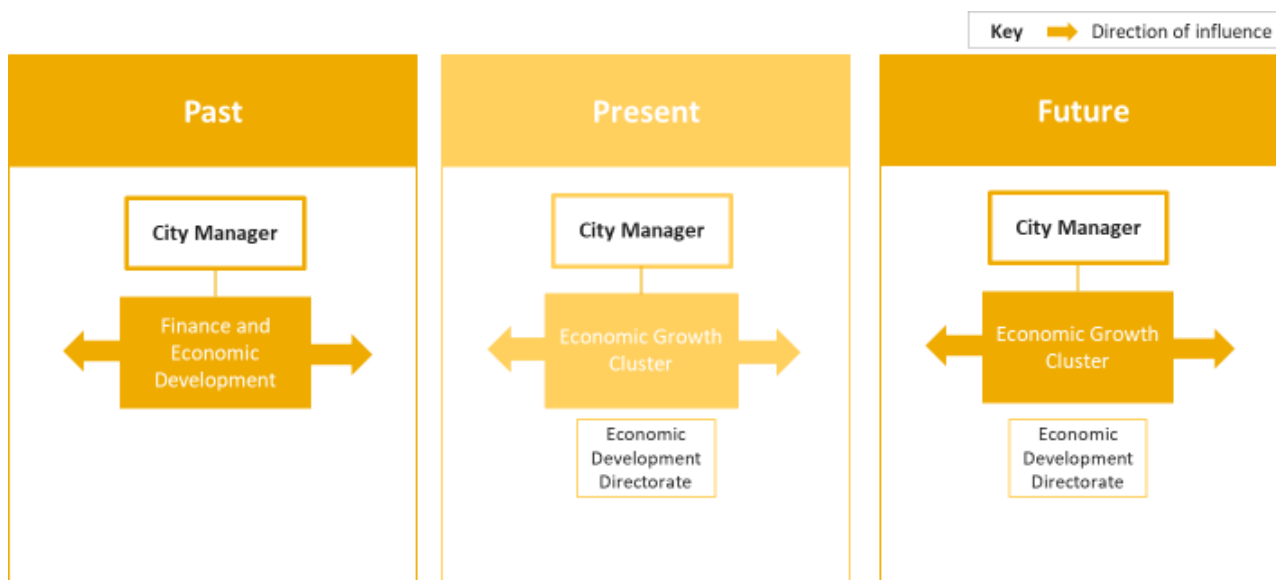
Key Direction of influence

Past

City Manager

Finance and Economic Development

Present

City Manager

Economic Growth Cluster

Economic Development Directorate

Future

City Manager

Economic Growth Cluster

Economic Development Directorate